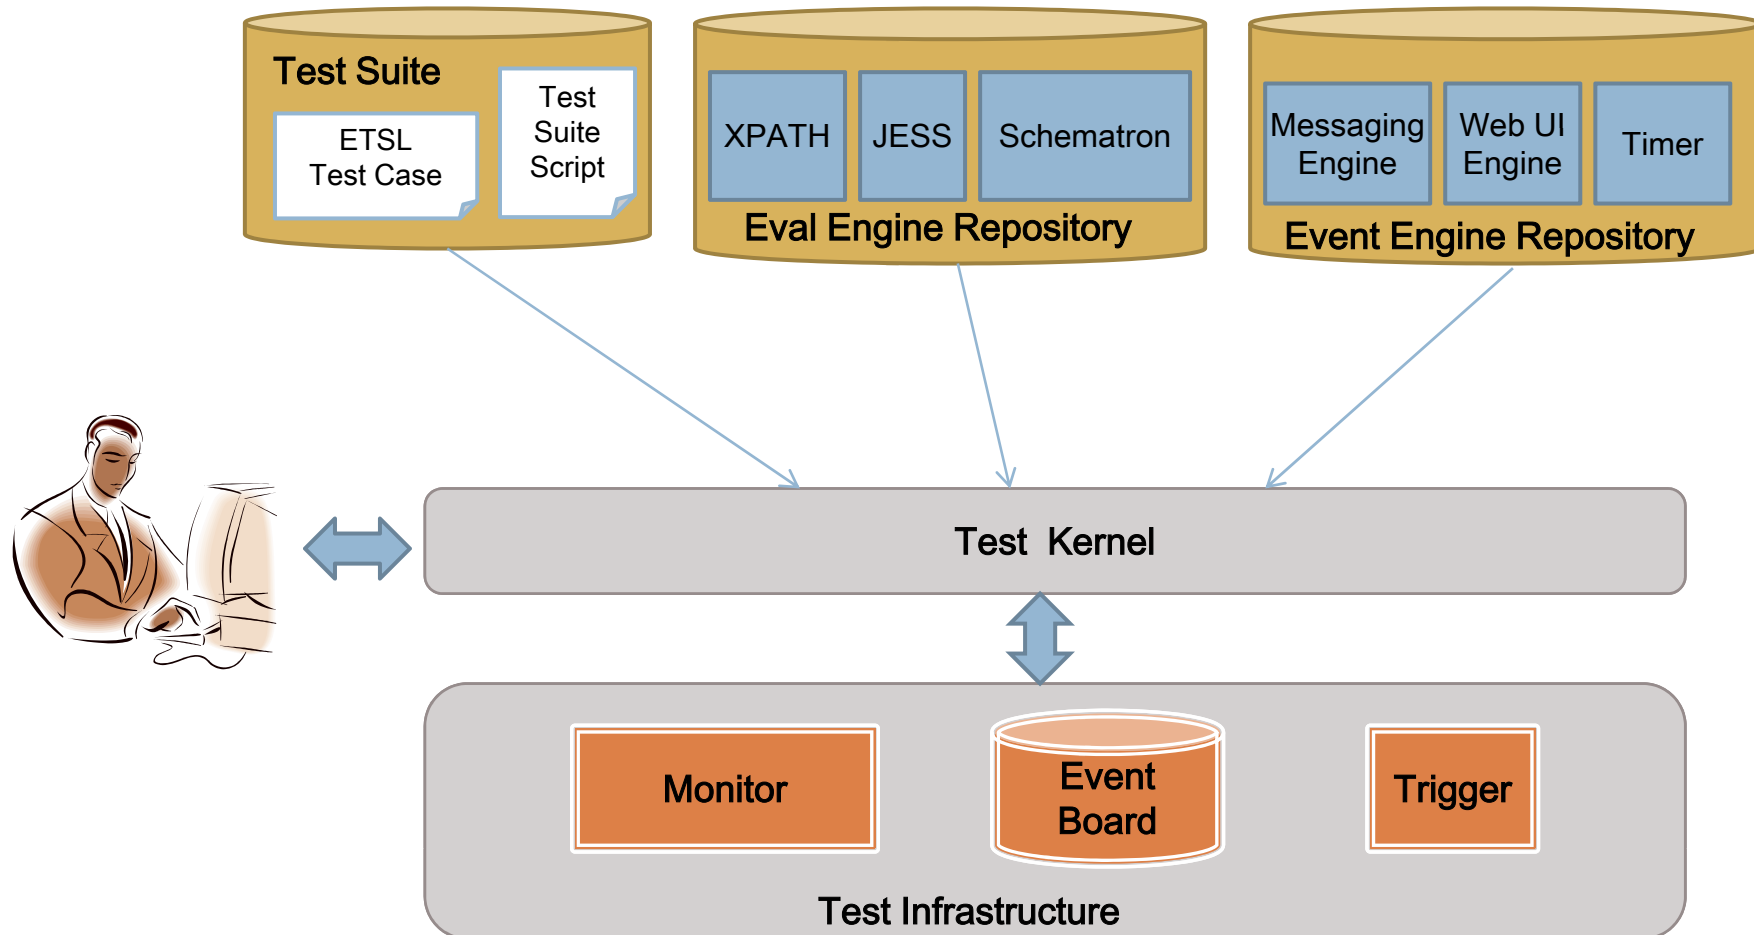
Test Suite

ETSL Test Case

Test Suite Script

XPATH

JESS

Schematron

Eval Engine Repository

Messaging Engine

Web UI Engine

Timer

Event Engine Repository

Test Kernel

Monitor

Event Board

Trigger

Test Infrastructure